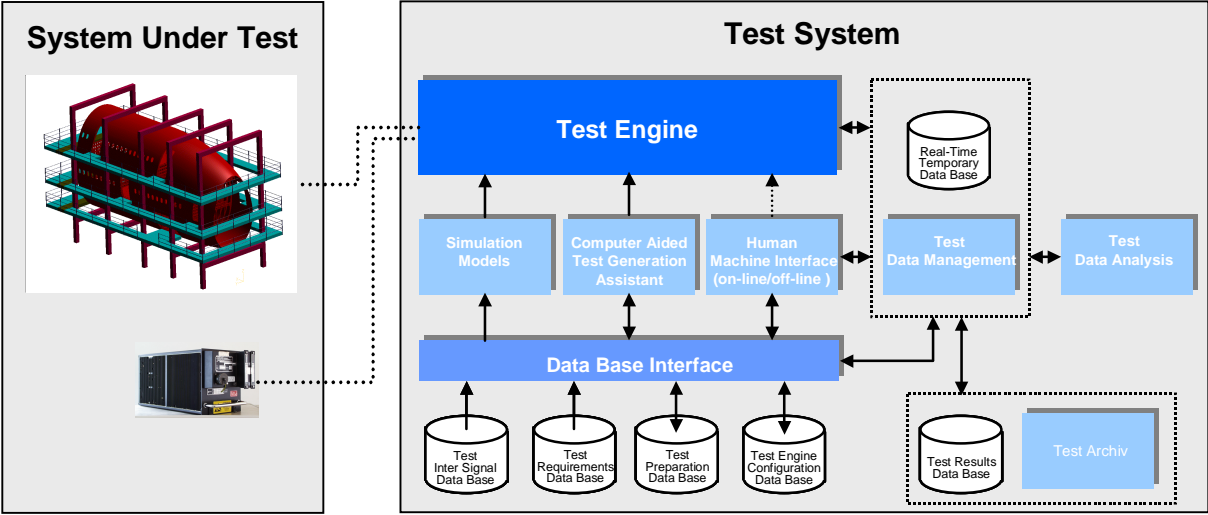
System Under Test

Test System

Test Engine

Real-Time Temporary Data Base

Simulation Models

Computer Aided Test Generation Assistant

Human Machine Interface (on-line/off-line )

Test Data Management

Test Data Analysis

Data Base Interface

Test Inter Signal Data Base

Test Requirements Data Base

Test Preparation Data Base

Test Engine Configuration Data Base

Test Results Data Base

Test Archiv